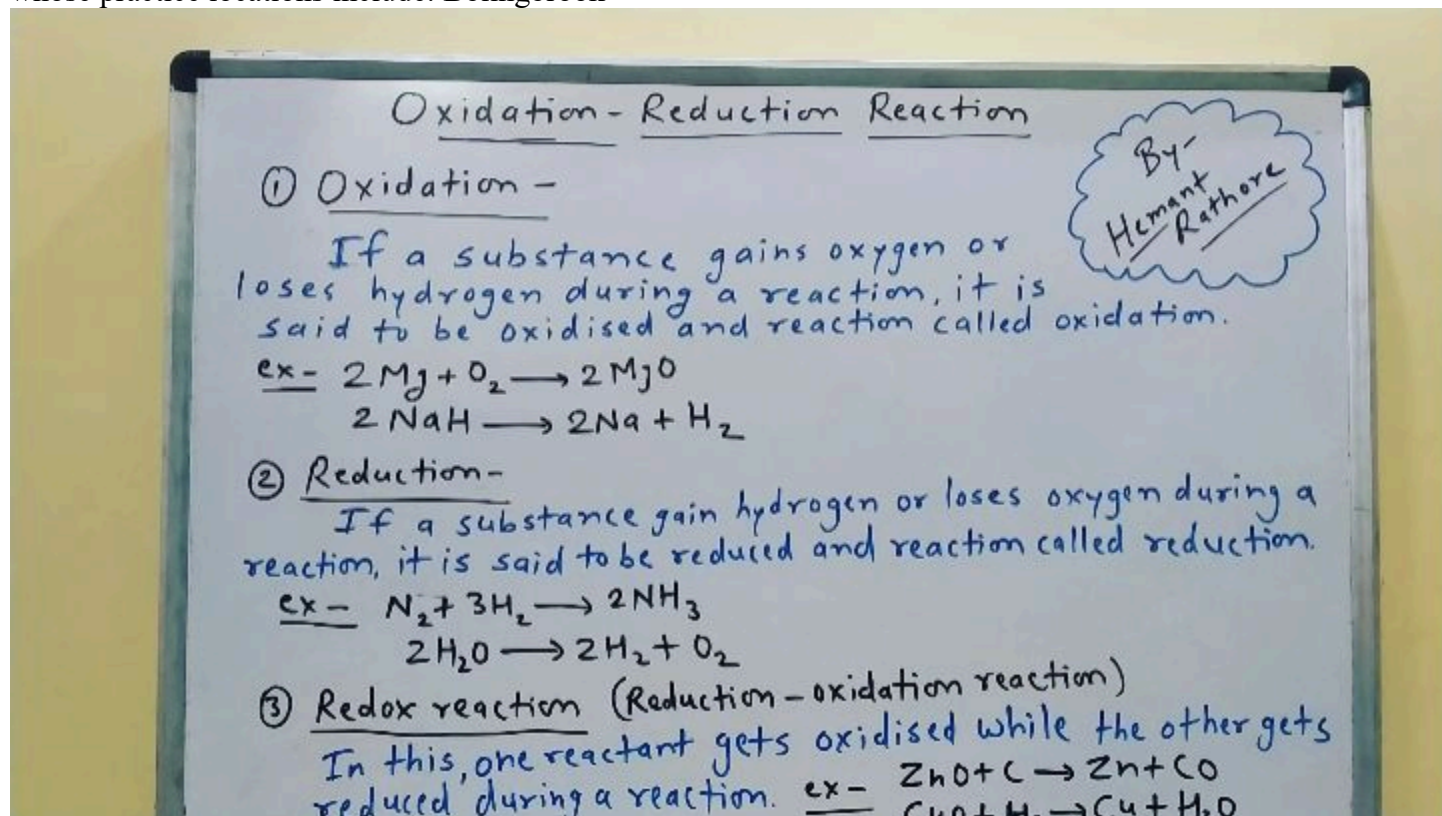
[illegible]

Oxidation - Reduction Reaction

By- Hemant Rathore

① Oxidation -

If a substance gains oxygen or loses hydrogen during a reaction, it is said to be oxidised and reaction called oxidation.

ex - $2Mg + O_2 \longrightarrow 2MgO$
$2NaH \longrightarrow 2Na + H_2$

② Reduction -

If a substance gain hydrogen or loses oxygen during a reaction, it is said to be reduced and reaction called reduction.

ex - $N_2 + 3H_2 \longrightarrow 2NH_3$
$2H_2O \longrightarrow 2H_2 + O_2$

③ Redox reaction (Reduction - oxidation reaction)

In this, one reactant gets oxidised while the other gets reduced during a reaction. ex - $ZnO + C \longrightarrow Zn + CO$
$CuO + H_2 \longrightarrow Cu + H_2O$